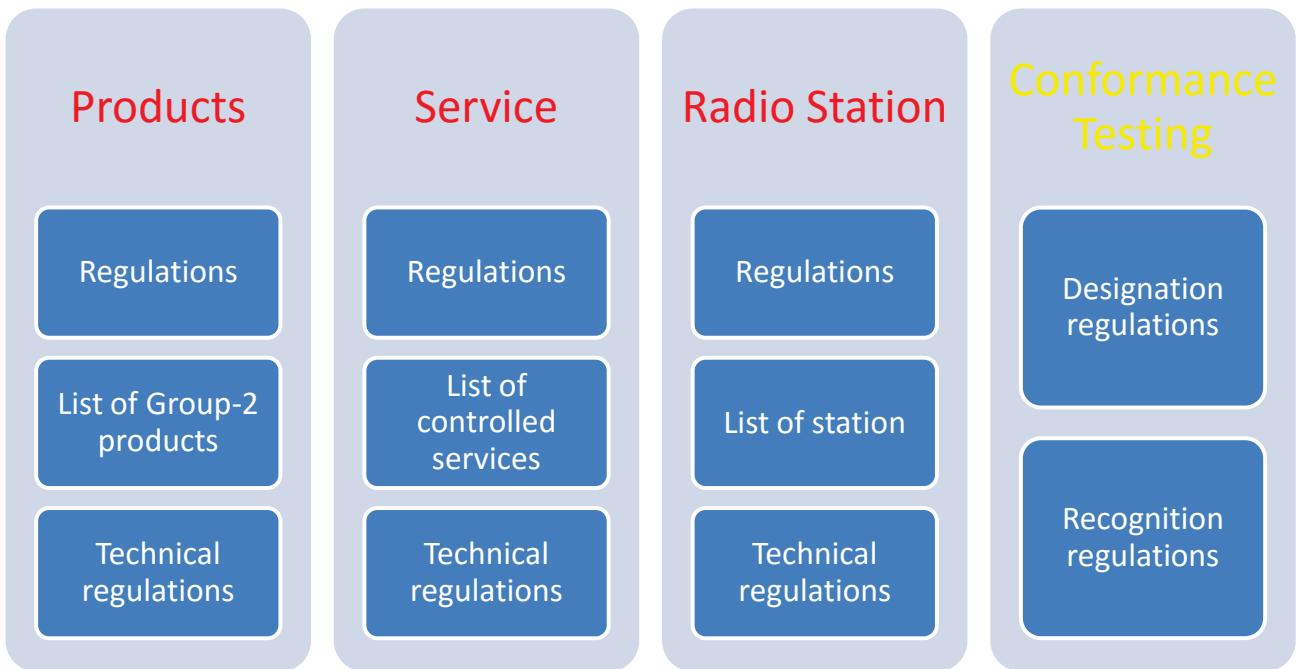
Products

Regulations

List of Group-2 products

Technical regulations

Service

Regulations

List of controlled services

Technical regulations

Radio Station

Regulations

List of station

Technical regulations

Conformance Testing

Designation regulations

Recognition regulations